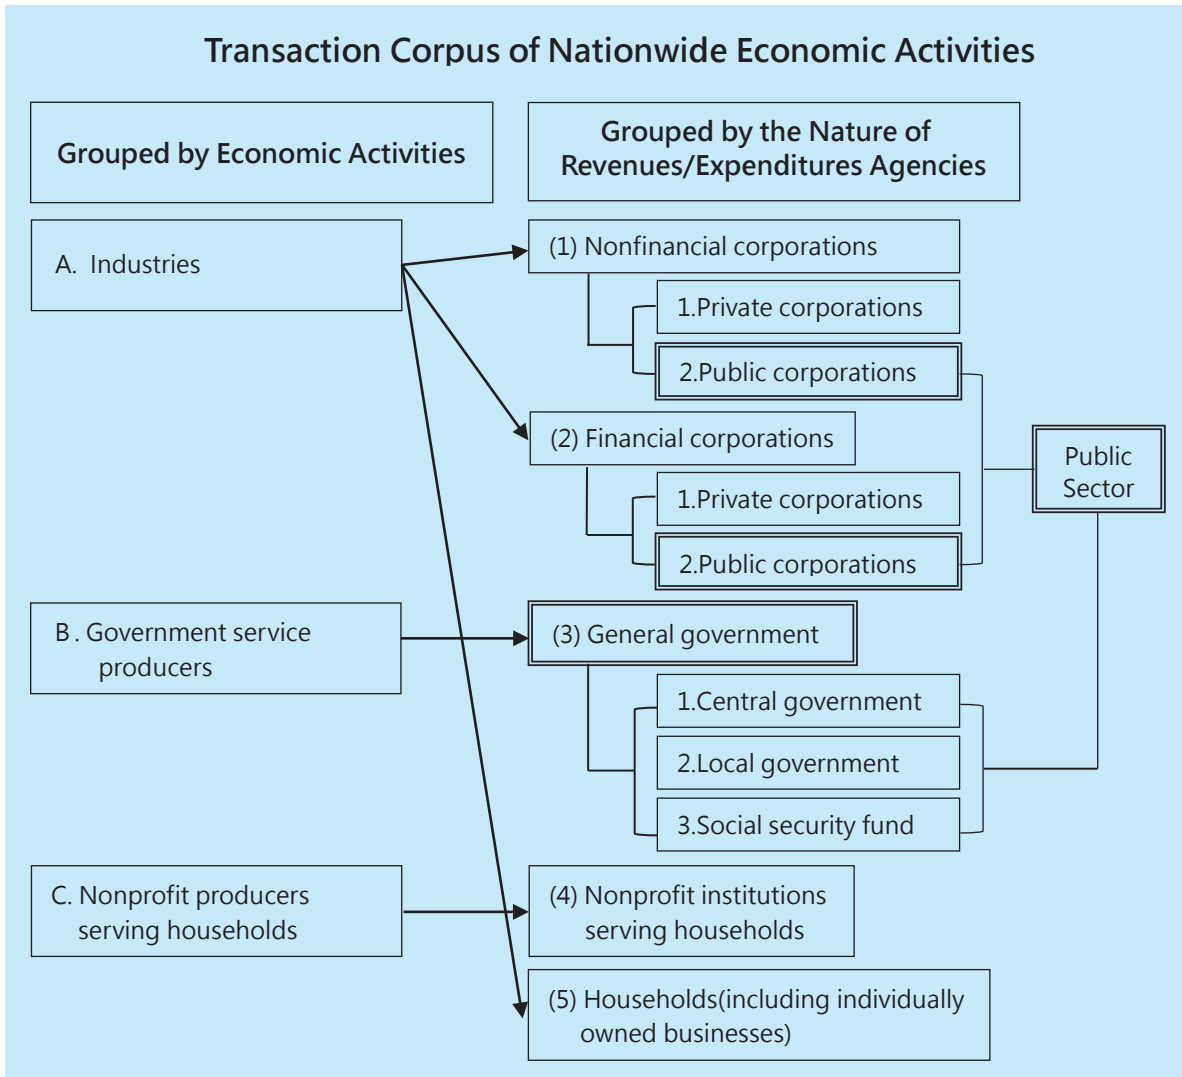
Transaction Corpus of Nationwide Economic Activities

Grouped by Economic Activities

Grouped by the Nature of Revenues/Expenditures Agencies

A. Industries

(1) Nonfinancial corporations

1.Private corporations

2.Public corporations

(2) Financial corporations

1.Private corporations

2.Public corporations

Public Sector

B . Government service producers

(3) General government

1.Central government

2.Local government

3.Social security fund

C. Nonprofit producers serving households

(4) Nonprofit institutions serving households

(5) Households(including individually owned businesses)